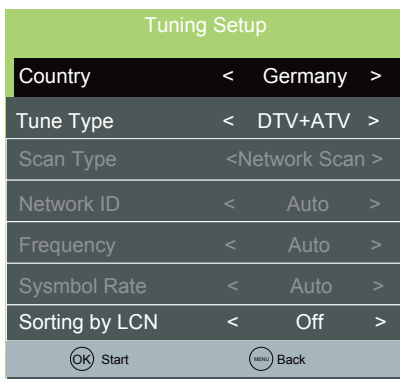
Tuning Setup

| | | | |
|---|---|---|---|
| Country | < | Germany | > |
| Tune Type | < | DTV+ATV | > |
| Scan Type | | <Network Scan> | |
| Network ID | < | Auto | > |
| Frequency | < | Auto | > |
| Sysmbol Rate | < | Auto | > |
| Sorting by LCN | < | Off | > |

OK Start MENU Back